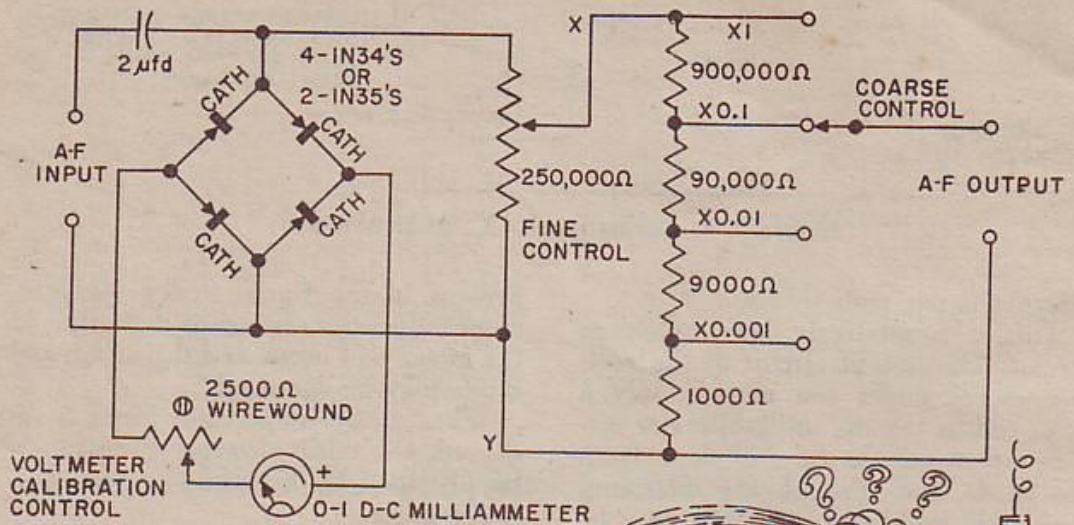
X
XI
2 $\mu$fd
4-IN34'S OR 2-IN35'S
CATH
CATH
CATH
CATH
900,000Ω
X0.1
COARSE CONTROL
A-F INPUT
250,000Ω
90,000Ω
A-F OUTPUT
X0.01
FINE CONTROL
9000Ω
X0.001
1000Ω
2500Ω WIREWOUND
Y
VOLTMETER CALIBRATION CONTROL
+
0-1 D-C MILLIAMMETER